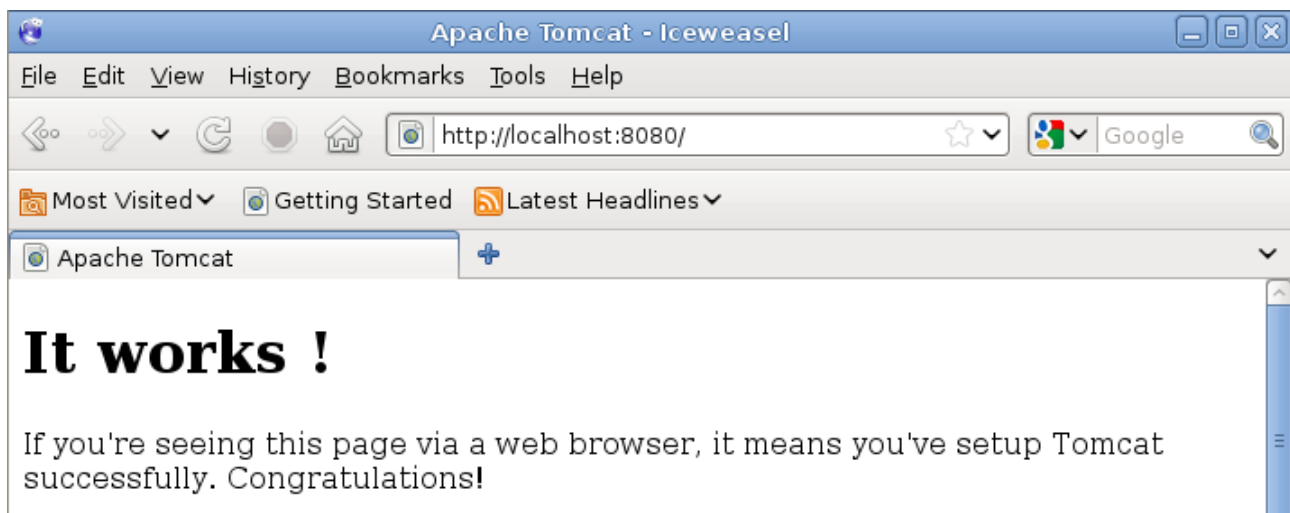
Apache Tomcat - Iceweasel

File Edit View History Bookmarks Tools Help

http://localhost:8080/

Google

Most Visited Getting Started Latest Headlines

Apache Tomcat

It works !

If you're seeing this page via a web browser, it means you've setup Tomcat successfully. Congratulations!